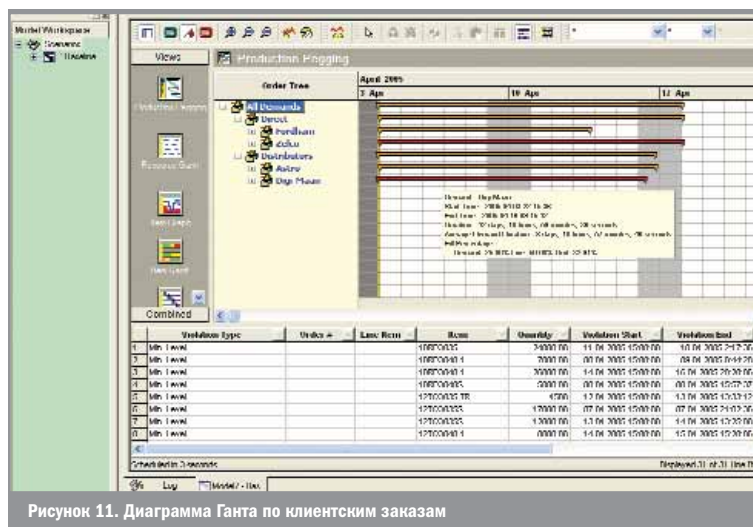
Model Workspace
Scenarios
Baseline

Views
Production Pegging
Order Tree
April 2005
3 Apr
10 Apr
17 Apr
All Demands
Direct
Fordham
Zeka
Distributors
Astro
Dyn Moan

Combined

| | Violation Type | Order # | Line Item | Item | Quantity | Violation Start | Violation End |
|---|---|---|---|---|---|---|---|
| 1 | Min Level | | | 100F00035 | 24000.00 | 11.04.2005 15:00:00 | 10.04.2005 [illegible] |
| 2 | Min Level | | | 100F00404 | 7000.00 | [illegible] | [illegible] |
| 3 | Min Level | | | 100F00404 | 20000.00 | 14.04.2005 15:00:00 | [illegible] |
| 4 | Min Level | | | 100F00405 | 3000.00 | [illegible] | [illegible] |
| 5 | Min Level | | | 12T00035 TR | 1500 | 12.04.2005 15:00:00 | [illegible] |
| 6 | Min Level | | | 12T00335 | 17000.00 | 07.04.2005 15:00:00 | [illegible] |
| 7 | Min Level | | | 12T00335 | 13000.00 | 13.04.2005 15:00:00 | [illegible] |
| 8 | Min Level | | | 12T00404 | 8000.00 | 14.04.2005 15:00:00 | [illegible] |

Scheduled in 3 seconds
Displayed 31 of 31 Line Items
Log
Model / - Bas

Рисунок 11. Диаграмма Ганта по клиентским заказам